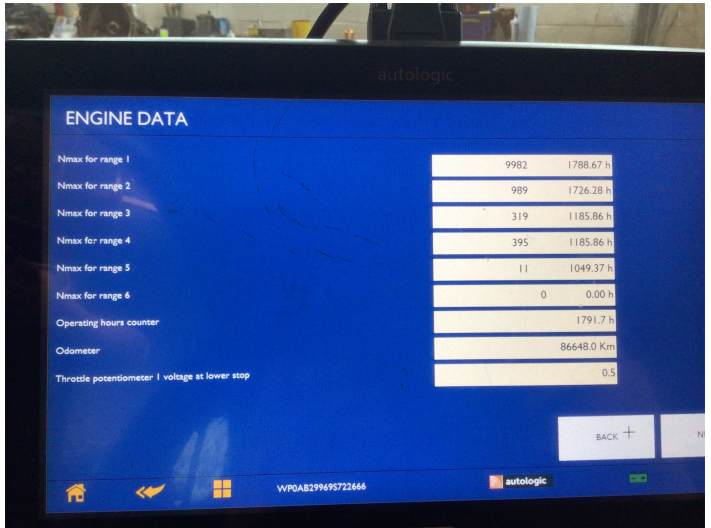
autologic

ENGINE DATA

| | | |
|---|---|---|
| Nmax for range 1 | 9982 | 1788.67 h |
| Nmax for range 2 | 989 | 1726.28 h |
| Nmax for range 3 | 319 | 1185.86 h |
| Nmax for range 4 | 395 | 1185.86 h |
| Nmax for range 5 | 11 | 1049.37 h |
| Nmax for range 6 | 0 | 0.00 h |
| Operating hours counter | | 1791.7 h |
| Odometer | | 86648.0 Km |
| Throttle potentiometer 1 voltage at lower stop | | 0.5 |

BACK +

N

WP0AB29969S722666

autologic